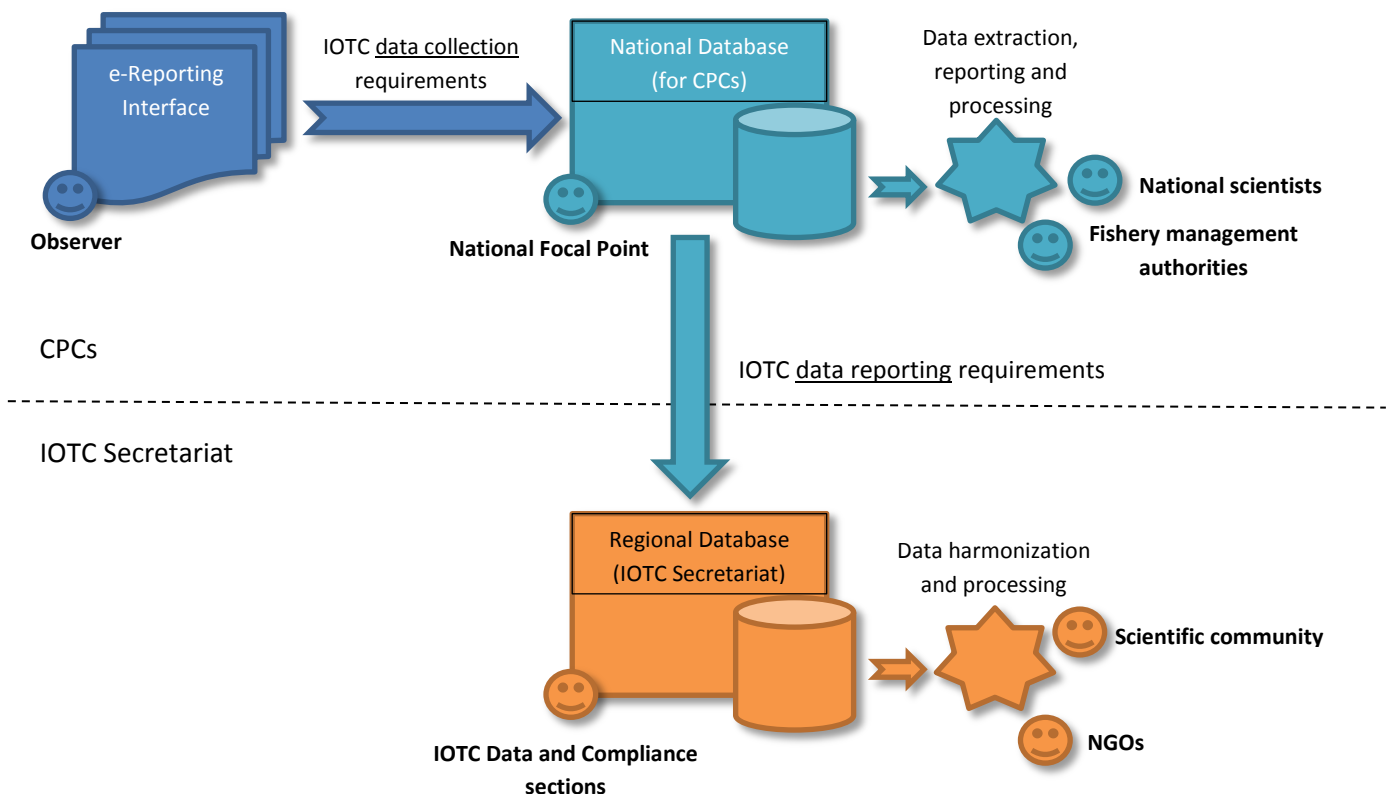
e-Reporting Interface

Observer

IOTC data collection requirements

National Database (for CPCs)

National Focal Point

Data extraction, reporting and processing

National scientists

Fishery management authorities

CPCs

IOTC data reporting requirements

IOTC Secretariat

Regional Database (IOTC Secretariat)

IOTC Data and Compliance sections

Data harmonization and processing

Scientific community

NGOs